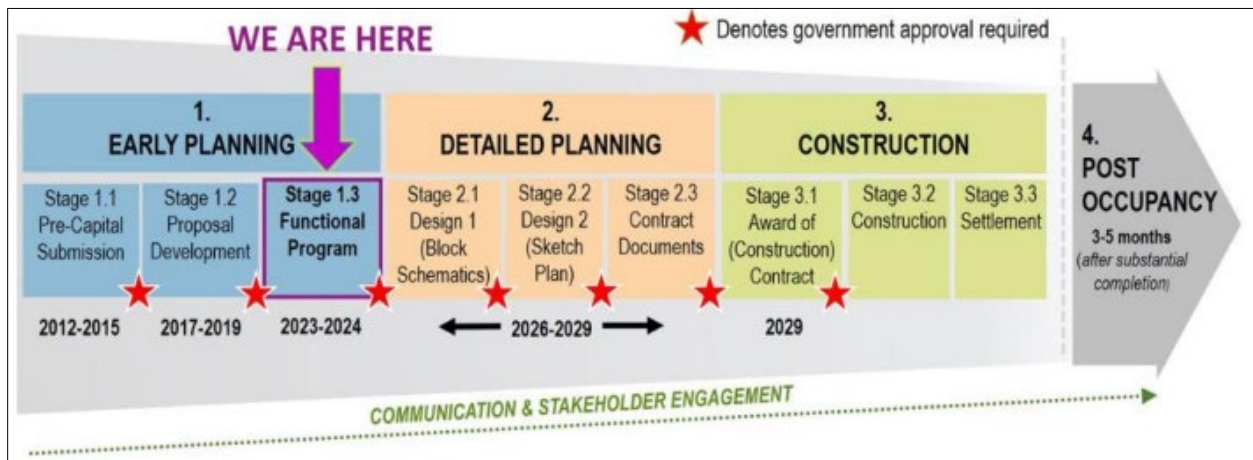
WE ARE HERE

Denotes government approval required

1.
EARLY PLANNING

2.
DETAILED PLANNING

3.
CONSTRUCTION

4.
POST OCCUPANCY
3-5 months
(after substantial completion)

Stage 1.1
Pre-Capital Submission

Stage 1.2
Proposal Development

Stage 1.3
Functional Program

Stage 2.1
Design 1
(Block Schematics)

Stage 2.2
Design 2
(Sketch Plan)

Stage 2.3
Contract Documents

Stage 3.1
Award of (Construction) Contract

Stage 3.2
Construction

Stage 3.3
Settlement

2012-2015

2017-2019

2023-2024

2026-2029

2029

COMMUNICATION & STAKEHOLDER ENGAGEMENT